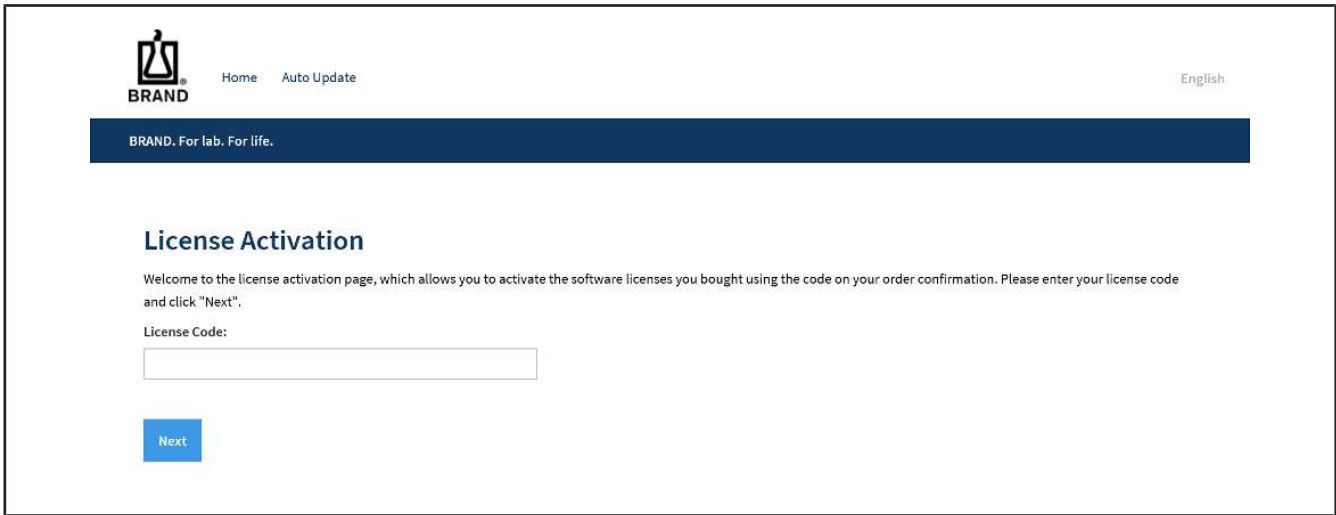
BRAND

Home Auto Update

English

BRAND. For lab. For life.

License Activation

Welcome to the license activation page, which allows you to activate the software licenses you bought using the code on your order confirmation. Please enter your license code and click "Next".

License Code:

Next